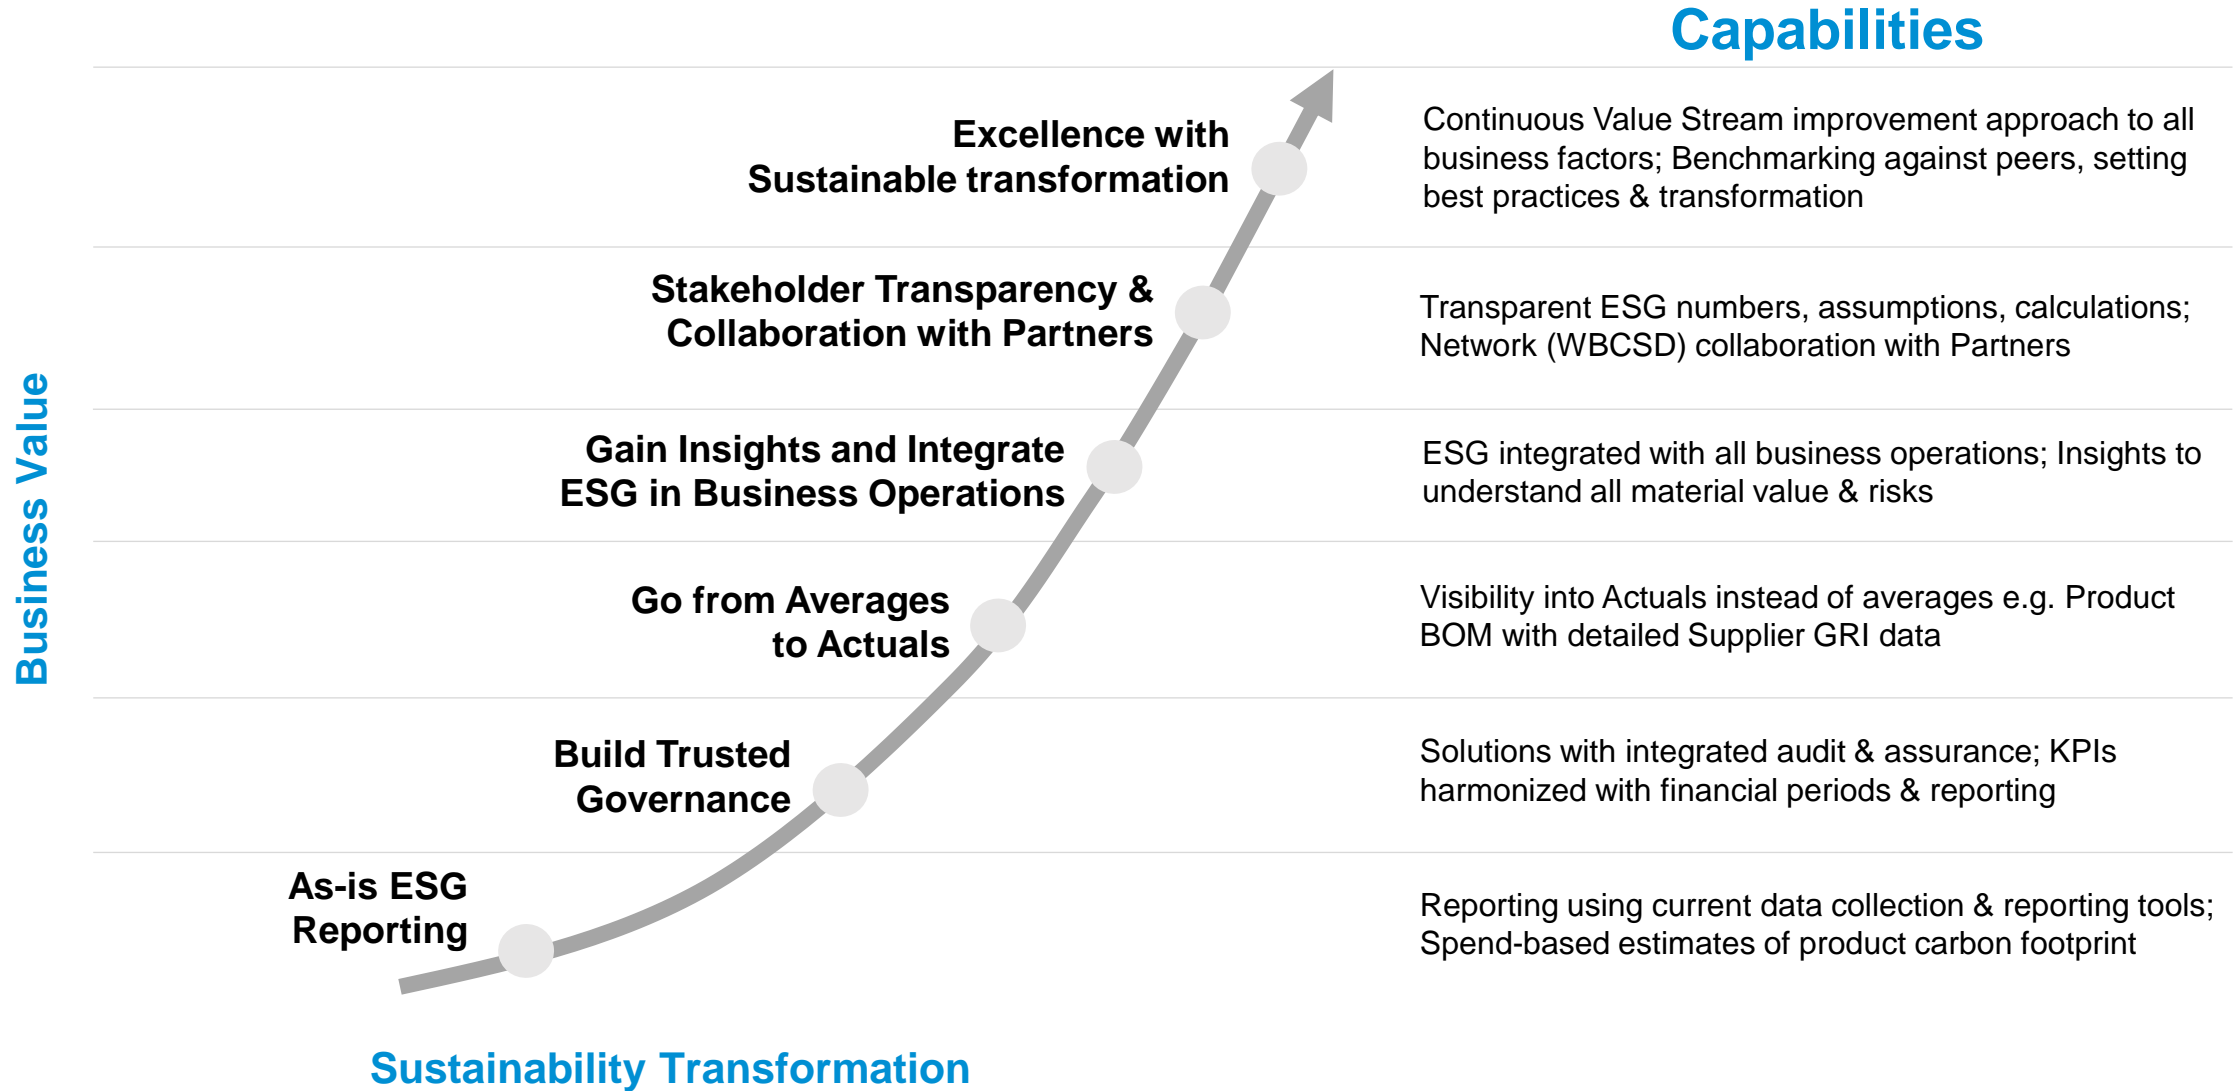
Capabilities

Business Value

Excellence with Sustainable transformation

Continuous Value Stream improvement approach to all business factors; Benchmarking against peers, setting best practices & transformation

Stakeholder Transparency & Collaboration with Partners

Transparent ESG numbers, assumptions, calculations; Network (WBCSD) collaboration with Partners

Gain Insights and Integrate ESG in Business Operations

ESG integrated with all business operations; Insights to understand all material value & risks

Go from Averages to Actuals

Visibility into Actuals instead of averages e.g. Product BOM with detailed Supplier GRI data

Build Trusted Governance

Solutions with integrated audit & assurance; KPIs harmonized with financial periods & reporting

As-is ESG Reporting

Reporting using current data collection & reporting tools; Spend-based estimates of product carbon footprint

Sustainability Transformation